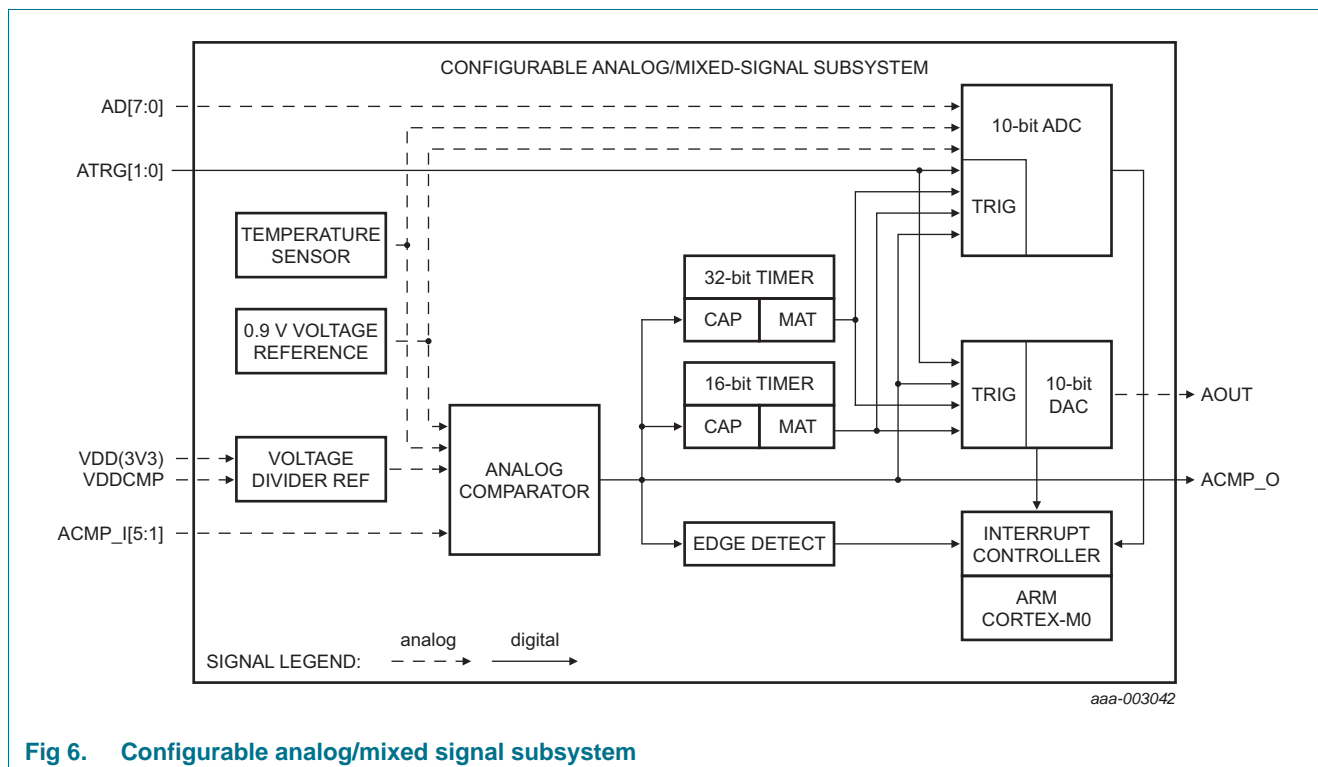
CONFIGURABLE ANALOG/MIXED-SIGNAL SUBSYSTEM

AD[7:0]

ATRG[1:0]

10-bit ADC

TRIG

TEMPERATURE SENSOR

32-bit TIMER

CAP

MAT

0.9 V VOLTAGE REFERENCE

16-bit TIMER

TRIG

10-bit DAC

AOUT

CAP

MAT

VDD(3V3)

VDDCMP

VOLTAGE DIVIDER REF

ANALOG COMPARATOR

ACMP_O

ACMP_I[5:1]

EDGE DETECT

INTERRUPT CONTROLLER

ARM CORTEX-M0

SIGNAL LEGEND:

analog

digital

aaa-003042

Fig 6. Configurable analog/mixed signal subsystem